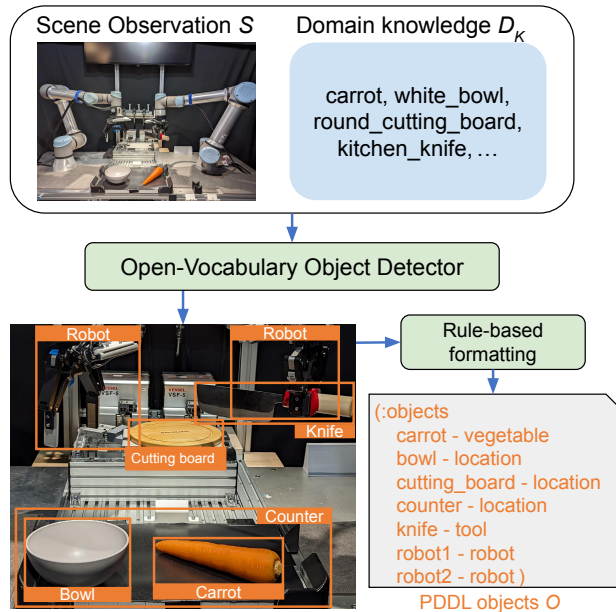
Scene Observation $S$

Domain knowledge $D_K$

carrot, white_bowl, round_cutting_board, kitchen_knife, …

Open-Vocabulary Object Detector

Robot

Robot

Knife

Cutting board

Counter

Bowl

Carrot

Rule-based formatting

(:objects
carrot - vegetable
bowl - location
cutting_board - location
counter - location
knife - tool
robot1 - robot
robot2 - robot )

PDDL objects $O$